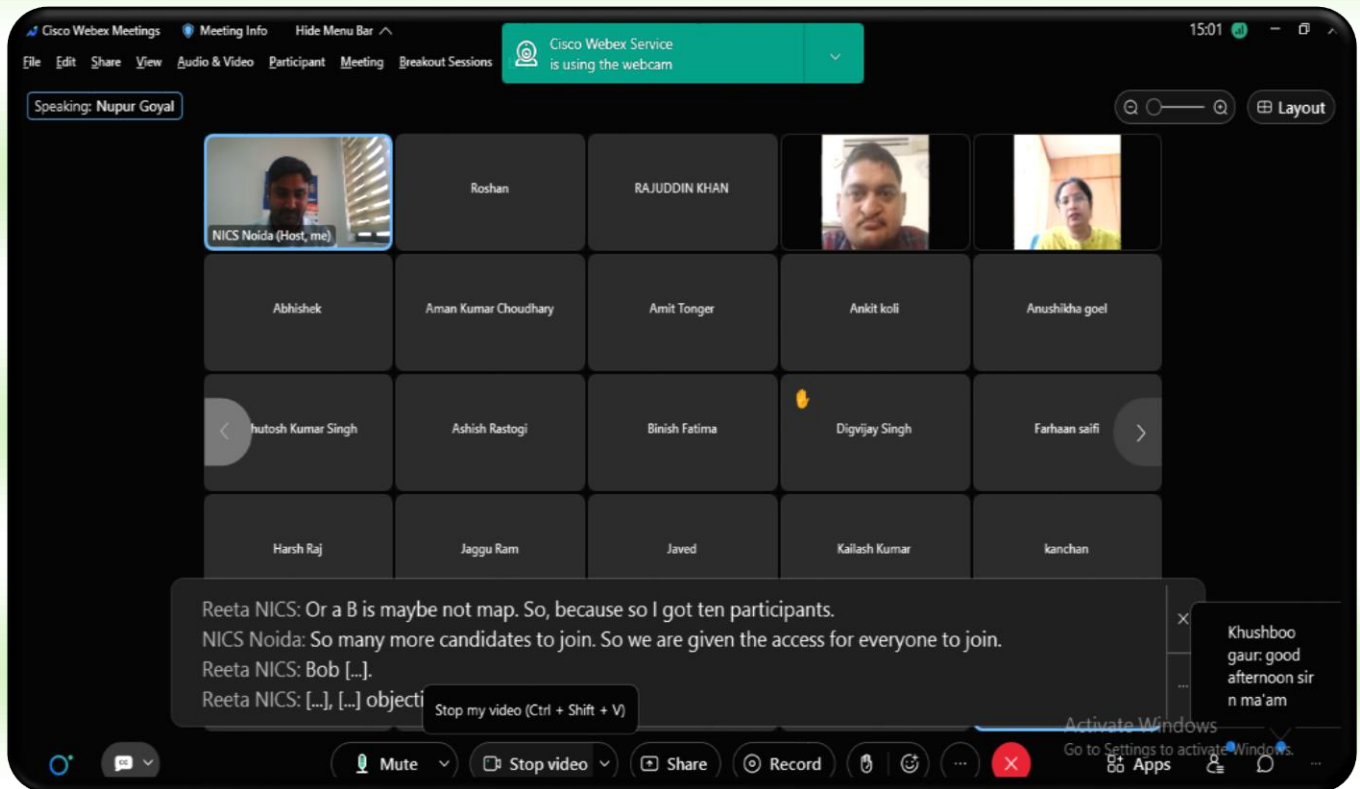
Cisco Webex Meetings Meeting Info Hide Menu Bar

Cisco Webex Service is using the webcam

15:01

File Edit Share View Audio & Video Participant Meeting Breakout Sessions

Speaking: Nupur Goyal

Layout

NICS Noida (Host, me)

Roshan

RAJUDDIN KHAN

Abhishek

Aman Kumar Choudhary

Amit Tonger

Ankit koli

Anushikha goel

hutosh Kumar Singh

Ashish Rastogi

Binish Fatima

Digvijay Singh

Farhaan saifi

Harsh Raj

Jaggu Ram

Javed

Kailash Kumar

kanchan

Reeta NICS: Or a B is maybe not map. So, because so I got ten participants.
NICS Noida: So many more candidates to join. So we are given the access for everyone to join.
Reeta NICS: Bob [...].
Reeta NICS: [...], [...] objecti

Stop my video (Ctrl + Shift + V)

Khushboo gaur: good afternoon sir n ma'am

Activate Windows
Go to Settings to activate Windows.

Mute

Stop video

Share

Record

Apps